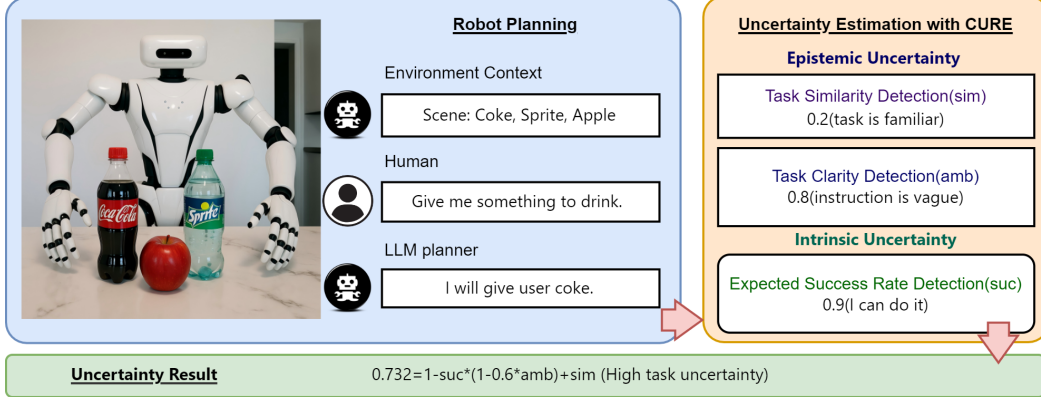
Coca-Cola

Sprite

Robot Planning

Environment Context

Scene: Coke, Sprite, Apple

Human

Give me something to drink.

LLM planner

I will give user coke.

Uncertainty Estimation with CURE

Epistemic Uncertainty

Task Similarity Detection(sim)
0.2(task is familiar)

Task Clarity Detection(amb)
0.8(instruction is vague)

Intrinsic Uncertainty

Expected Success Rate Detection(suc)
0.9(I can do it)

Uncertainty Result

0.732=1-suc*(1-0.6*amb)+sim (High task uncertainty)